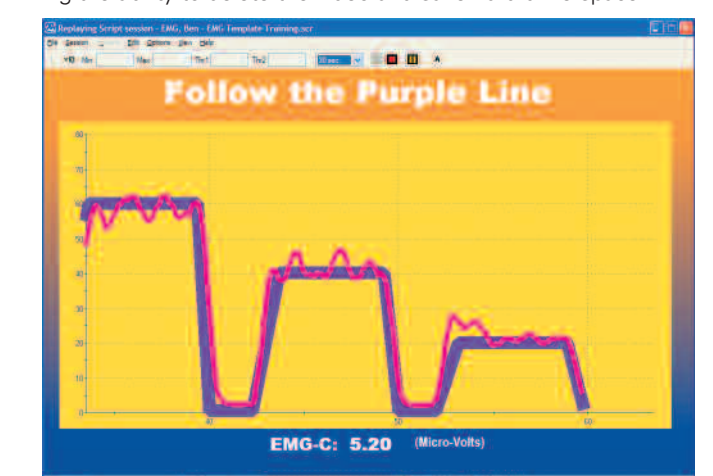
Replaying Script session - EMG, Ben - EMG Template Training.scr

File Session Edit Options View Help

Y/0 Min Max Thr1 Thr2 30 sec A

Follow the Purple Line

80
70
60
50
40
30
20
10
0

40
50
60

EMG-C: 5.20 (Micro-Volts)